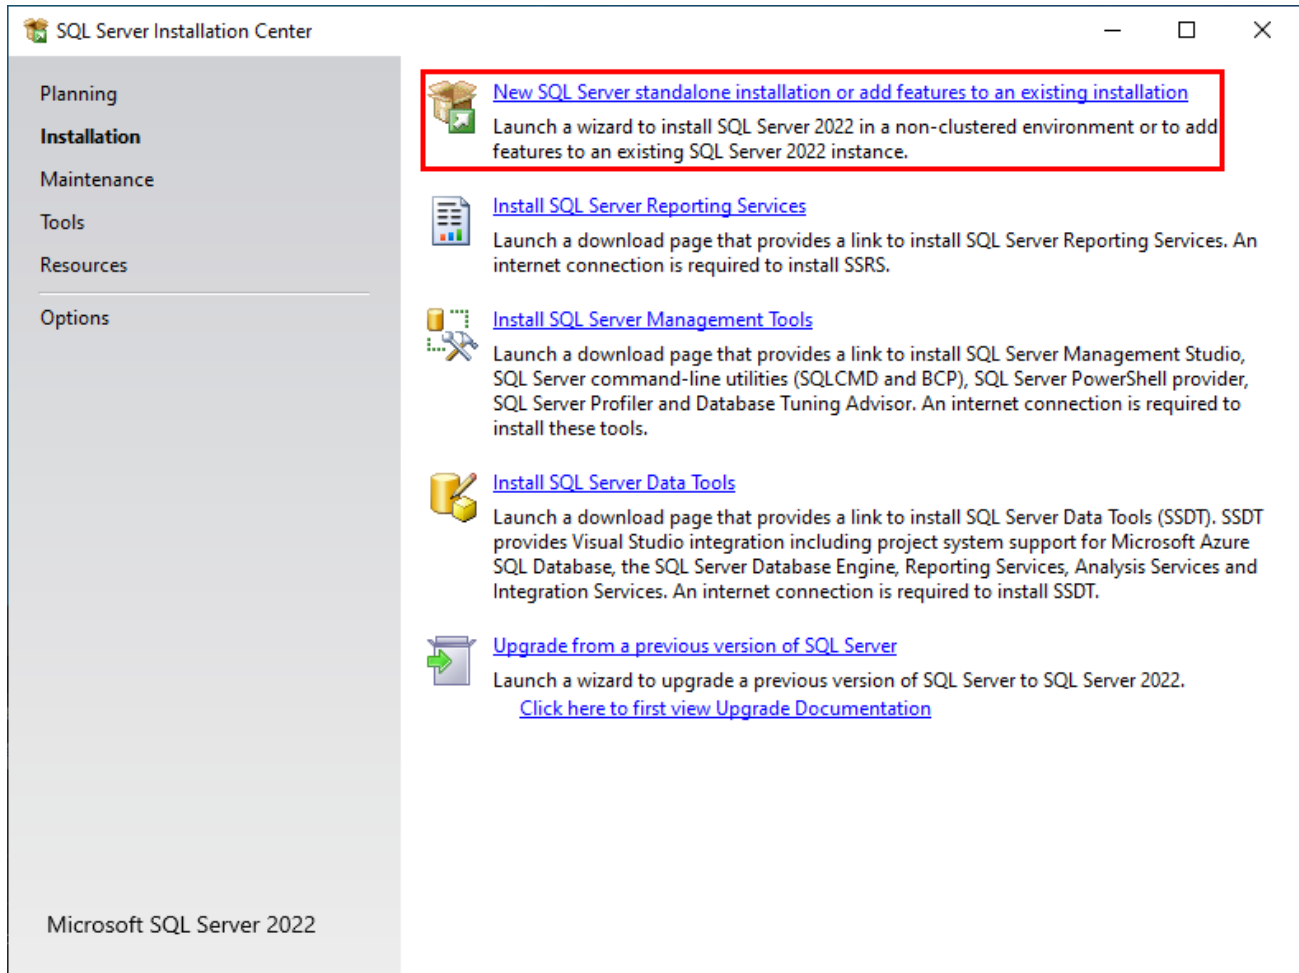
SQL Server Installation Center

Planning
Installation
Maintenance
Tools
Resources
Options

Microsoft SQL Server 2022

New SQL Server standalone installation or add features to an existing installation
Launch a wizard to install SQL Server 2022 in a non-clustered environment or to add features to an existing SQL Server 2022 instance.

Install SQL Server Reporting Services
Launch a download page that provides a link to install SQL Server Reporting Services. An internet connection is required to install SSRS.

Install SQL Server Management Tools
Launch a download page that provides a link to install SQL Server Management Studio, SQL Server command-line utilities (SQLCMD and BCP), SQL Server PowerShell provider, SQL Server Profiler and Database Tuning Advisor. An internet connection is required to install these tools.

Install SQL Server Data Tools
Launch a download page that provides a link to install SQL Server Data Tools (SSDT). SSDT provides Visual Studio integration including project system support for Microsoft Azure SQL Database, the SQL Server Database Engine, Reporting Services, Analysis Services and Integration Services. An internet connection is required to install SSDT.

Upgrade from a previous version of SQL Server
Launch a wizard to upgrade a previous version of SQL Server to SQL Server 2022.
Click here to first view Upgrade Documentation